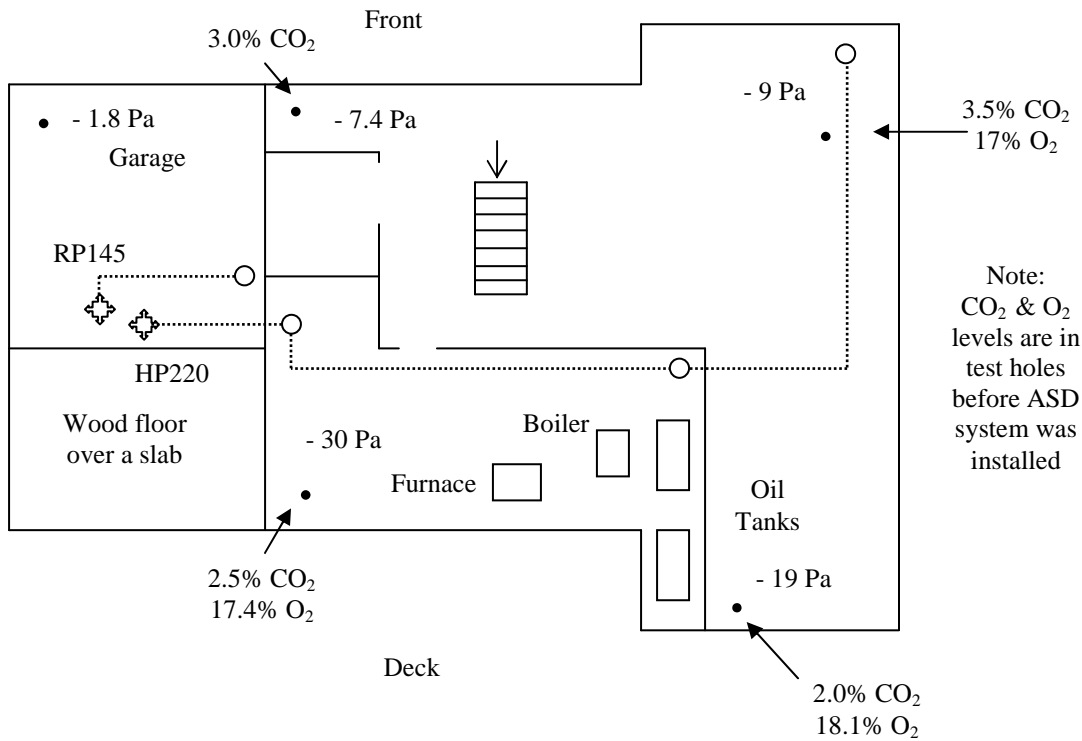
Front

3.0% $CO_2$

- 1.8 Pa

- 7.4 Pa

Garage

- 9 Pa

3.5% $CO_2$
17% $O_2$

RP145

Note:
$CO_2$ & $O_2$ levels are in test holes before ASD system was installed

HP220

Wood floor over a slab

- 30 Pa

Boiler

Furnace

Oil Tanks

- 19 Pa

2.5% $CO_2$
17.4% $O_2$

Deck

2.0% $CO_2$
18.1% $O_2$